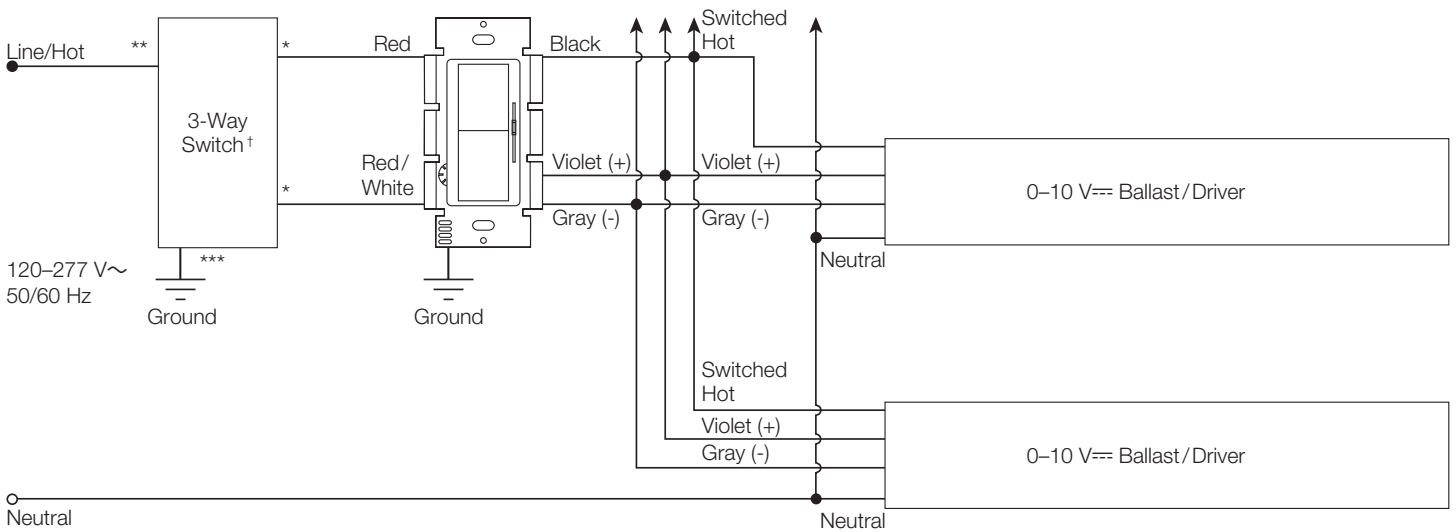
Line/Hot
**
3-Way Switch †
*
*
***
120–277 V∼
50/60 Hz
Ground
Red
Red/ White
Ground
Black
Violet (+)
Gray (-)
Switched Hot
Violet (+)
Gray (-)
Neutral
0–10 V⎓ Ballast/Driver
Switched Hot
Violet (+)
Gray (-)
0–10 V⎓ Ballast/Driver
Neutral
Neutral